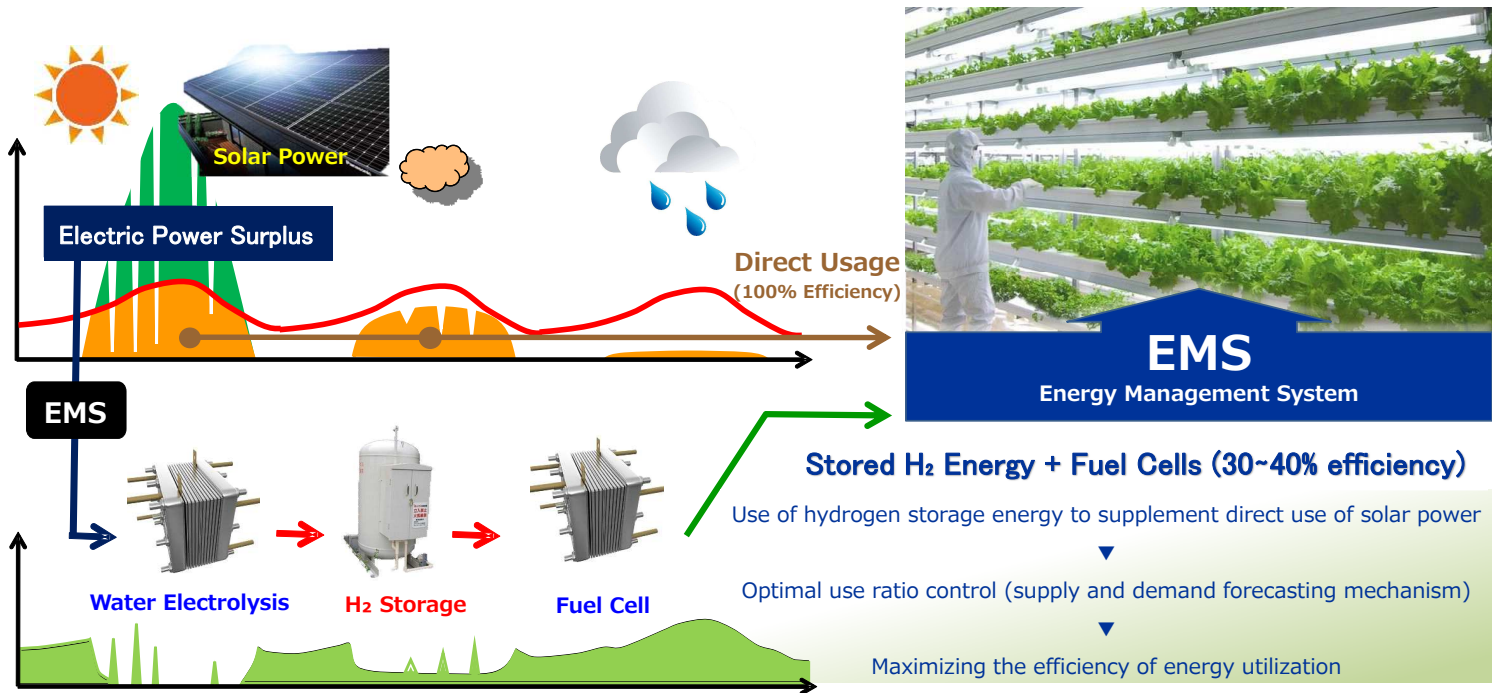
Solar Power

Electric Power Surplus

Direct Usage
(100% Efficiency)

EMS
Energy Management System

EMS

Stored $H_2$ Energy + Fuel Cells (30~40% efficiency)

Use of hydrogen storage energy to supplement direct use of solar power

▼

Optimal use ratio control (supply and demand forecasting mechanism)

▼

Maximizing the efficiency of energy utilization

Water Electrolysis

$H_2$ Storage

Fuel Cell